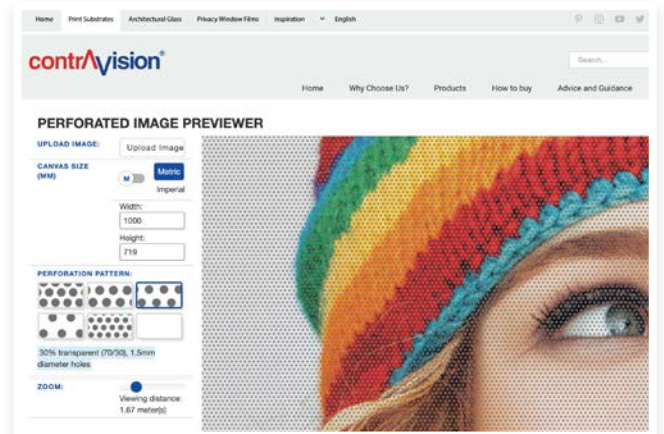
Home Print Substrates Architectural Glass Privacy Window Films Inspiration English

contrAvision®

Search...

Home Why Choose Us? Products How to buy Advice and Guidance

PERFORATED IMAGE PREVIEWER

UPLOAD IMAGE: Upload Image

CANVAS SIZE (MM)

M Metric Imperial

Width: 1000

Height: 719

PERFORATION PATTERN:

30% transparent (70/30), 1.5mm diameter holes

ZOOM:

Viewing distance: 1.67 meter(s)